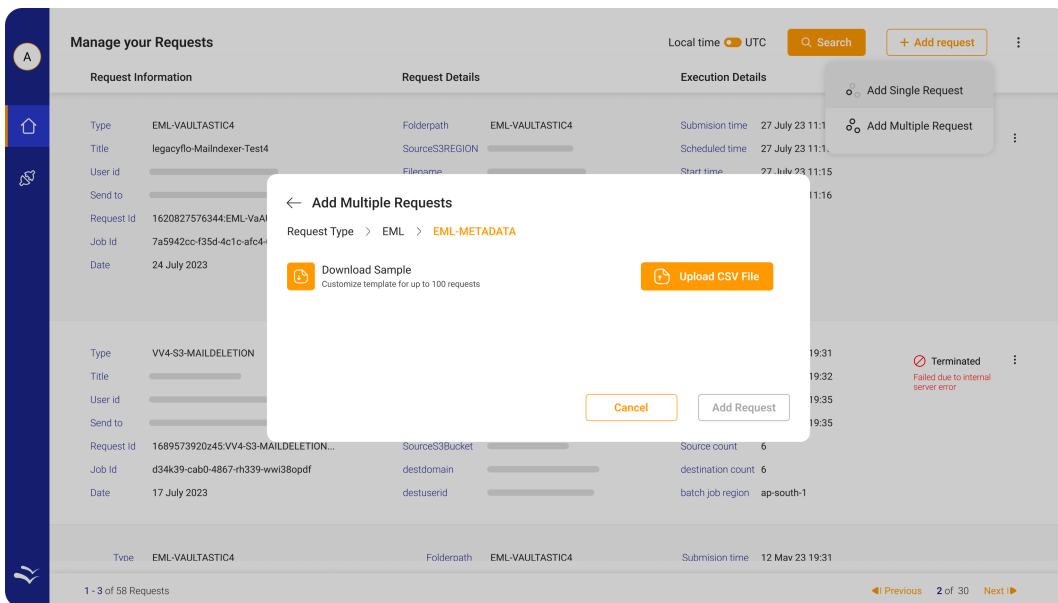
A

Manage your Requests

Local time UTC Search + Add request

Request Information Request Details Execution Details

Add Single Request
Add Multiple Request

Type EML-VAULTASTIC4
Title legacyflo-MailIndexer-Test4
User id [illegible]
Send to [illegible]
Request Id 1620827576344:EML-VaA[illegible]
Job Id 7a5942cc-f35d-4c1c-afc4-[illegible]
Date 24 July 2023

Folderpath EML-VAULTASTIC4
SourceS3REGION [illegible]
Filename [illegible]

Submision time 27 July 23 11:1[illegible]
Scheduled time 27 July 23 11:15
Start time 27 July 23 11:15
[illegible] 11:16

Add Multiple Requests

Request Type > EML > EML-METADATA

Download Sample
Customize template for up to 100 requests

Upload CSV File

Cancel Add Request

Type VV4-S3-MAILDELETION
Title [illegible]
User id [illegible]
Send to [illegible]
Request Id 1689573920z45:VV4-S3-MAILDELETION...
Job Id d34k39-cab0-4867-rh339-wwi38opdf
Date 17 July 2023

SourceS3Bucket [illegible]
destdomain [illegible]
destuserid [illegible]

19:31
19:32
19:35
19:35
Source count 6
destination count 6
batch job region ap-south-1

Terminated
Failed due to internal server error

Type EML-VAULTASTIC4
Folderpath EML-VAULTASTIC4
Submision time 12 May 23 19:31

1 - 3 of 58 Requests

Previous 2 of 30 Next